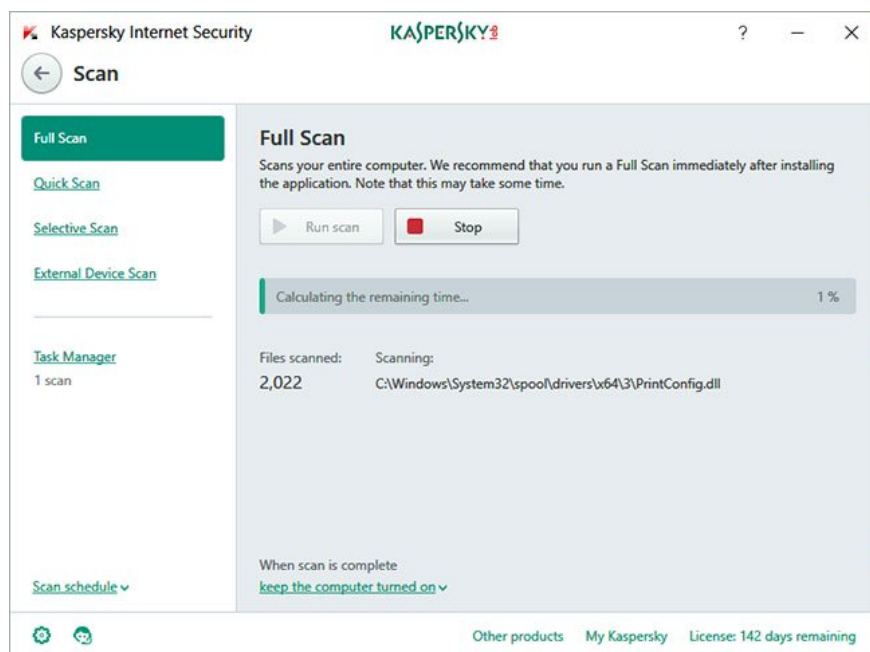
Kaspersky Internet Security

KASPERSKY

?

Scan

Full Scan

Quick Scan

Selective Scan

External Device Scan

Task Manager
1 scan

Scan schedule

Full Scan

Scans your entire computer. We recommend that you run a Full Scan immediately after installing the application. Note that this may take some time.

Run scan

Stop

Calculating the remaining time...

1 %

Files scanned:
2,022

Scanning:
C:\Windows\System32\spool\drivers\x64\3\PrintConfig.dll

When scan is complete
keep the computer turned on

Other products

My Kaspersky

License: 142 days remaining